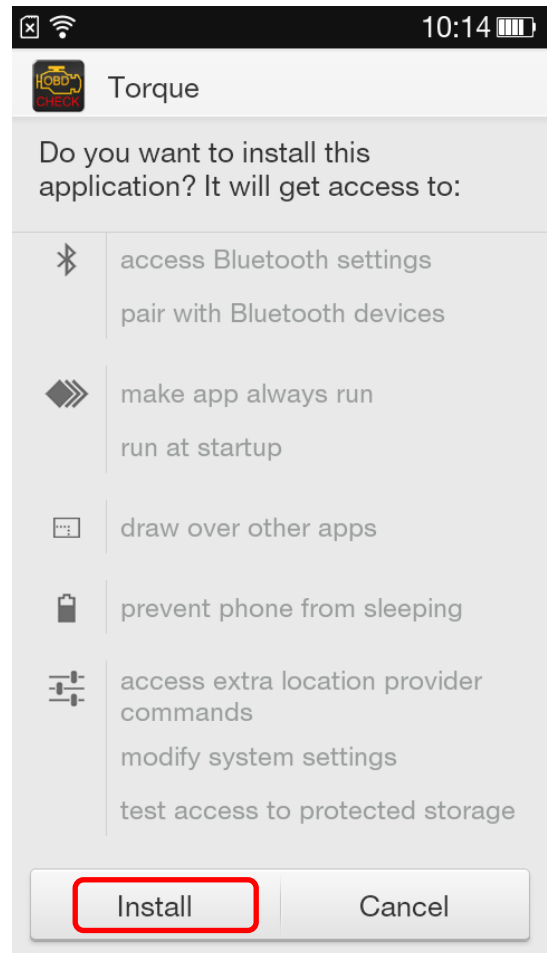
10:14

OBD CHECK

Torque

Do you want to install this application? It will get access to:

access Bluetooth settings

pair with Bluetooth devices

make app always run

run at startup

draw over other apps

prevent phone from sleeping

access extra location provider commands

modify system settings

test access to protected storage

Install

Cancel